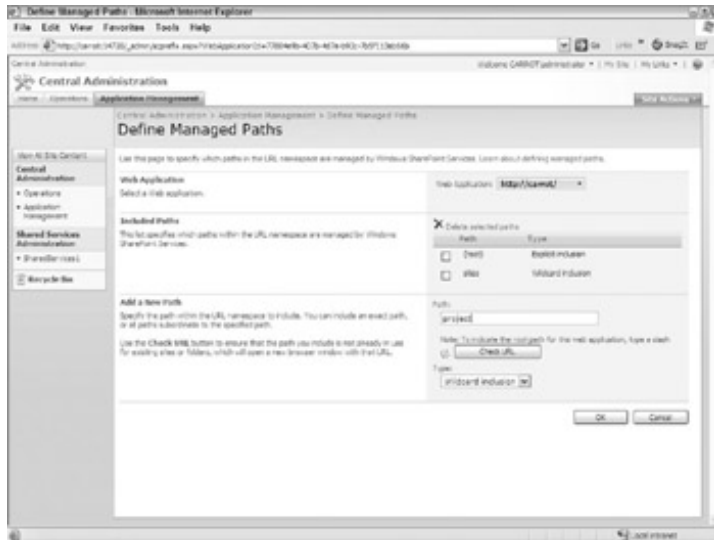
Define Managed Paths - Microsoft Internet Explorer

File Edit View Favorites Tools Help

Address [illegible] Go Links Snagit

Central Administration

Welcome CARROT\administrator | My Site | My Links

Central Administration

Home Operations Application Management

Site Actions

Central Administration > Application Management > Define Managed Paths

Define Managed Paths

View All Site Content

Central Administration

• Operations

• Application Management

Shared Services Administration

• SharedServices1

Recycle Bin

Use this page to specify which paths in the URL namespace are managed by Windows SharePoint Services. Learn about defining managed paths.

Web Application

Select a Web application.

Web Application: http://carrot/

Included Paths

This list specifies which paths within the URL namespace are managed by Windows SharePoint Services.

Delete selected paths

| | Path | Type |
|---|---|---|
| ☐ | (root) | Explicit inclusion |
| ☐ | sites | Wildcard inclusion |

Add a New Path

Specify the path within the URL namespace to include. You can include an exact path, or all paths subordinate to the specified path.

Use the Check URL button to ensure that the path you include is not already in use for existing sites or folders, which will open a new browser window with that URL.

Path:

project

Note: To indicate the root path for this web application, type a slash (/).

Check URL

Type:

Wildcard inclusion

OK Cancel

Local intranet